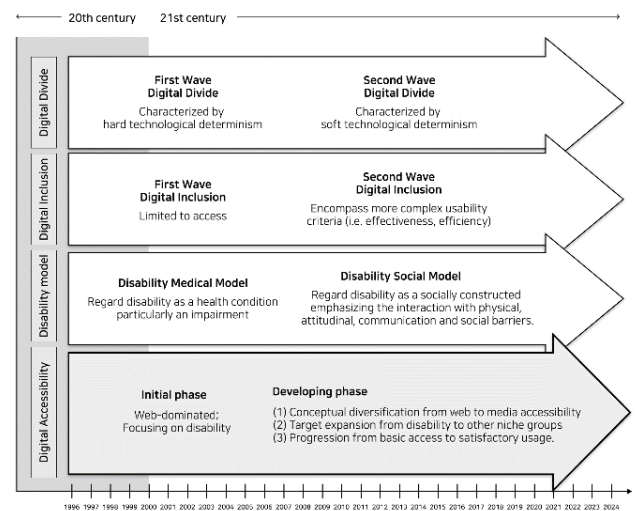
20th century 21st century

Digital Divide

First Wave
Digital Divide

Characterized by
hard technological determinism

Second Wave
Digital Divide

Characterized by
soft technological determinism

Digital Inclusion

First Wave
Digital Inclusion

Limited to access

Second Wave
Digital Inclusion

Encompass more complex usability criteria (i.e. effectiveness, efficiency)

Disability model

Disability Medical Model

Regard disability as a health condition particularly an impairment

Disability Social Model

Regard disability as a socially constructed emphasizing the interaction with physical, attitudinal, communication and social barriers.

Digital Accessibility

Initial phase

Web-dominated;
Focusing on disability

Developing phase

(1) Conceptual diversification from web to media accessibility
(2) Target expansion from disability to other niche groups
(3) Progression from basic access to satisfactory usage.

1996 1997 1998 1999 2000 2001 2002 2003 2004 2005 2006 2007 2008 2009 2010 2011 2012 2013 2014 2015 2016 2017 2018 2019 2020 2021 2021 2022 2023 2024